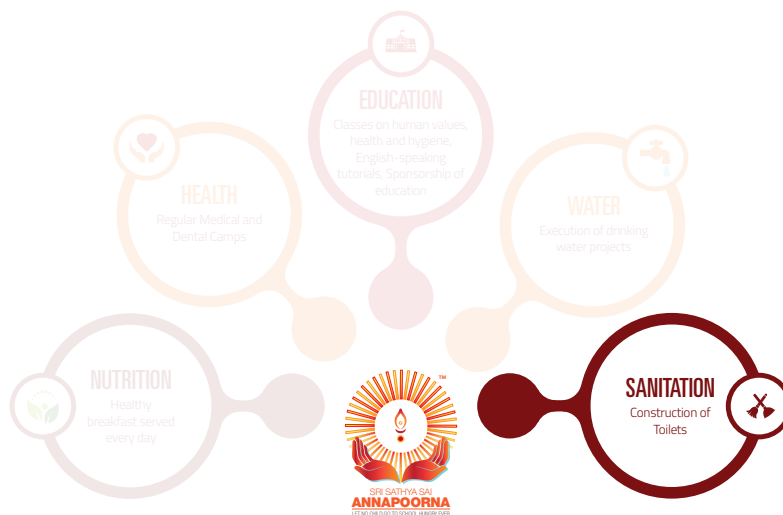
EDUCATION
Classes on human values, health and hygiene, English-speaking tutorials, Sponsorship of education

HEALTH
Regular Medical and Dental Camps

WATER
Execution of drinking water projects

NUTRITION
Healthy breakfast served every day

SANITATION
Construction of Toilets

TM
SRI SATHYA SAI
ANNAPOORNA
LET NO CHILD GO TO SCHOOL HUNGRY EVER